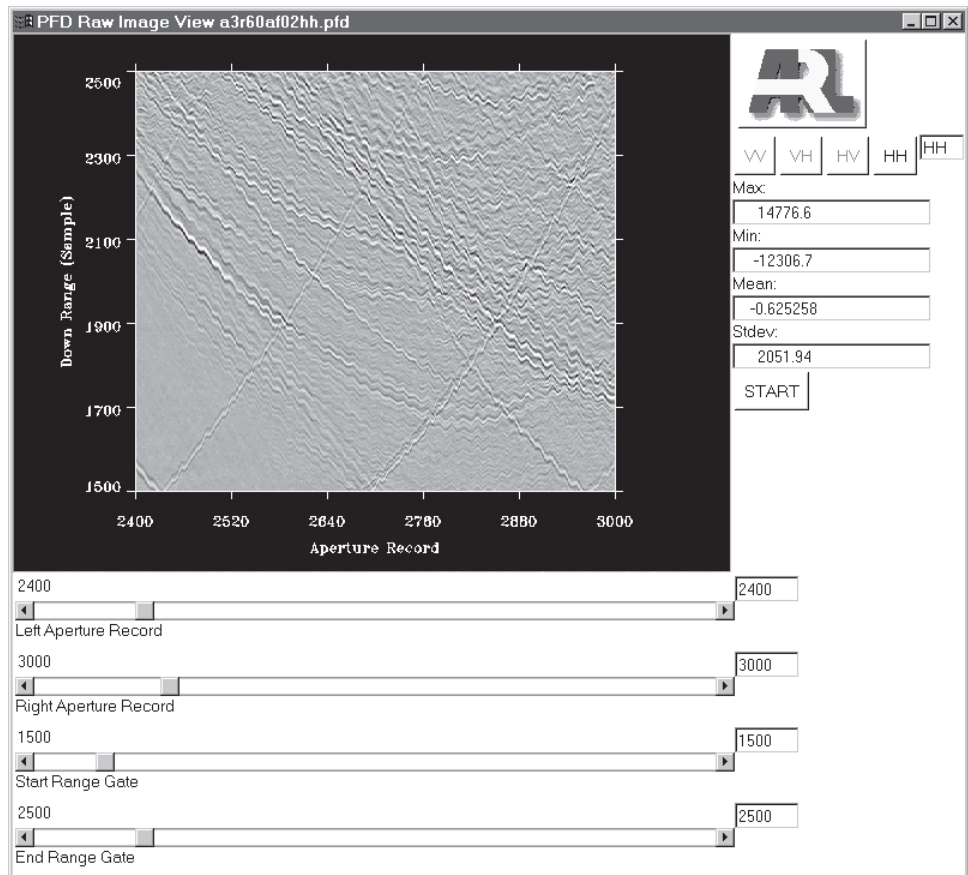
PFD Raw Image View a3r60af02hh.pfd

2500
2300
2100
1900
1700
1500
Down Range (Sample)
2400 2520 2640 2760 2880 3000
Aperture Record

ARL

VV VH HV HH HH
Max:
14776.6
Min:
-12306.7
Mean:
-0.625258
Stdev:
2051.94
START

2400
2400
Left Aperture Record
3000
3000
Right Aperture Record
1500
1500
Start Range Gate
2500
2500
End Range Gate